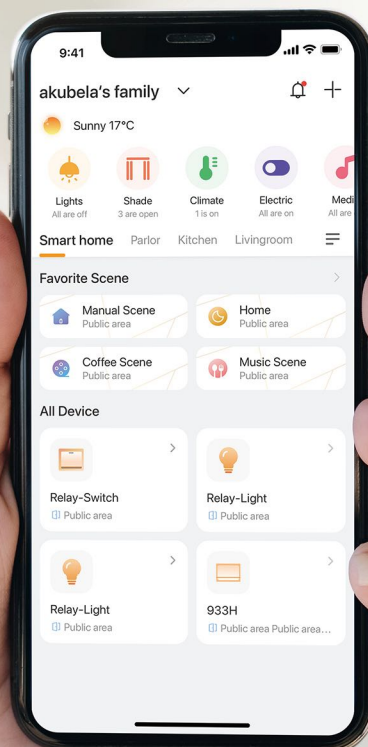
9:41

akubela's family

Sunny 17°C

Lights
All are off

Shade
3 are open

Climate
1 is on

Electric
All are on

Medi
All are

Smart home Parlor Kitchen Livingroom

Favorite Scene

Manual Scene
Public area

Home
Public area

Coffee Scene
Public area

Music Scene
Public area

All Device

Relay-Switch
Public area

Relay-Light
Public area

Relay-Light
Public area

933H
Public area Public area...